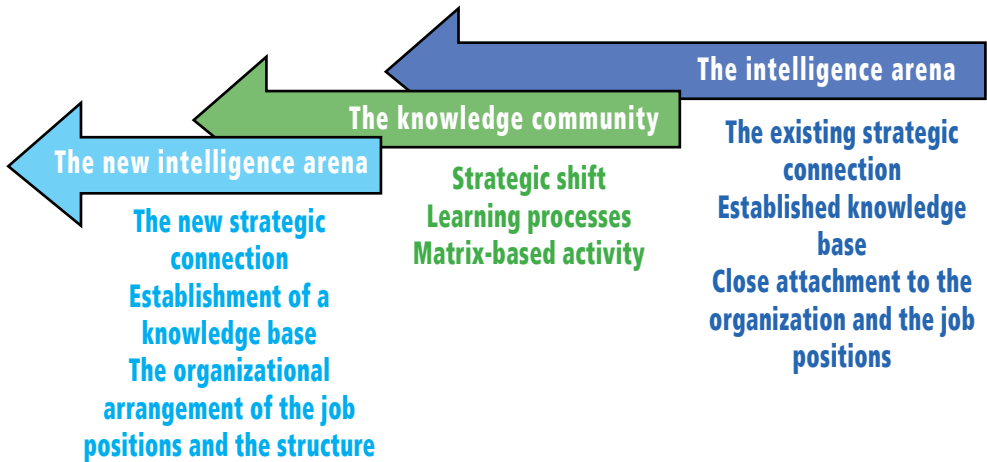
The intelligence arena

The knowledge community

The new intelligence arena

The existing strategic connection
Established knowledge base
Close attachment to the organization and the job positions

Strategic shift
Learning processes
Matrix-based activity

The new strategic connection
Establishment of a knowledge base
The organizational arrangement of the job positions and the structure